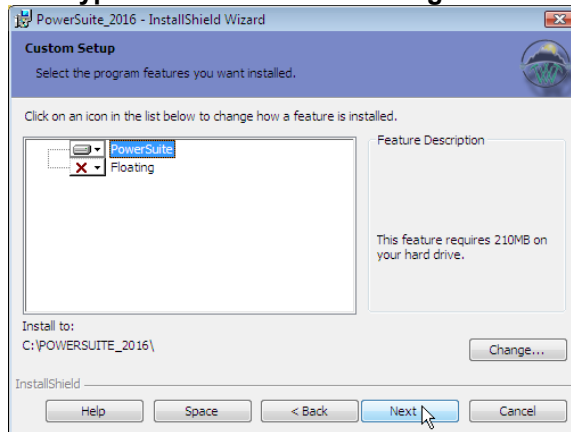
PowerSuite_2016 - InstallShield Wizard

Custom Setup

Select the program features you want installed.

Click on an icon in the list below to change how a feature is installed.

PowerSuite

Floating

Feature Description

This feature requires 210MB on your hard drive.

Install to:

C:\POWERSUITE_2016\

Change...

InstallShield

Help

Space

< Back

Next >

Cancel